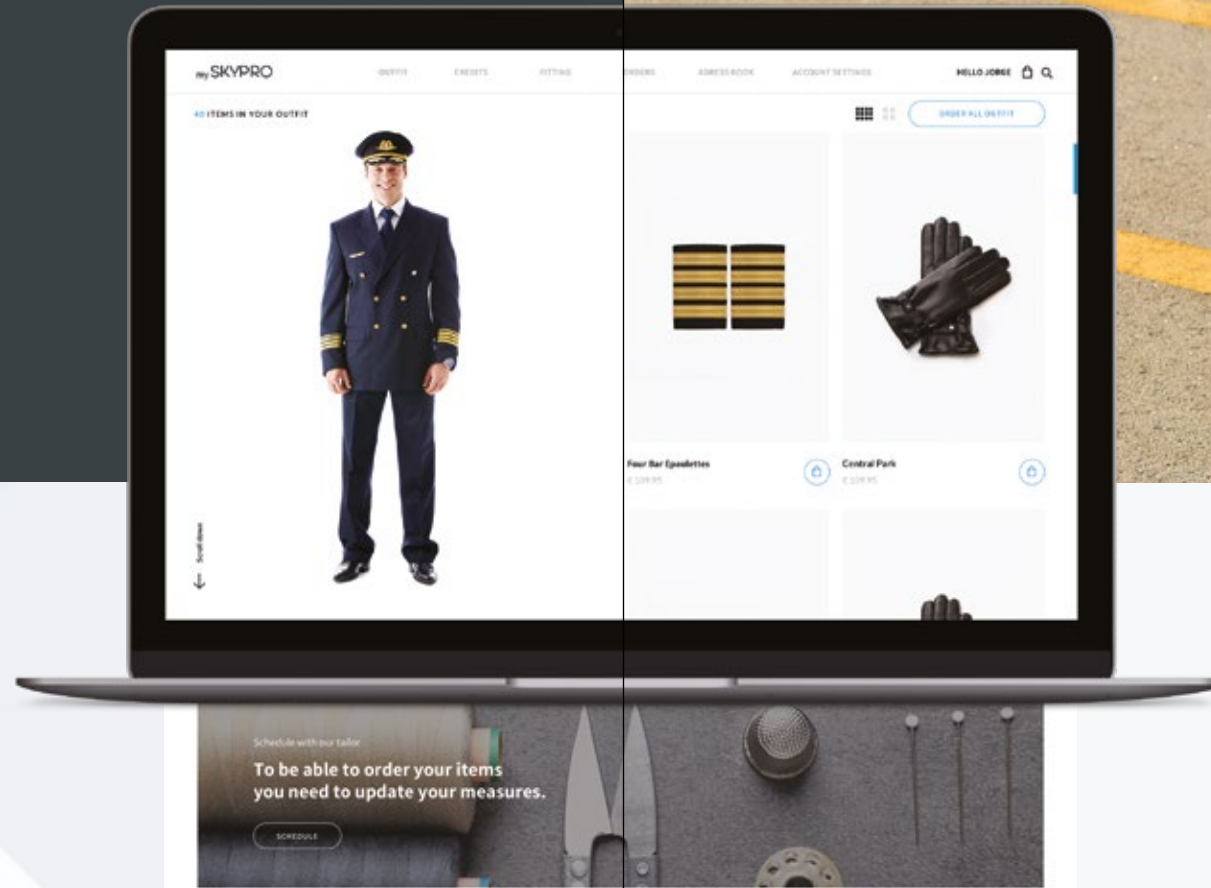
mySKYPRO

OUTFIT CREDITS FITTING ORDERS ADRESS BOOK ACCOUNT SETTINGS

HELLO JORGE

40 ITEMS IN YOUR OUTFIT

ORDER ALL OUTFIT

Scroll down

Four Bar Epaulettes
€ 109.95

Central Park
€ 109.95

Schedule with our tailor

To be able to order your items you need to update your measures.

SCHEDULE